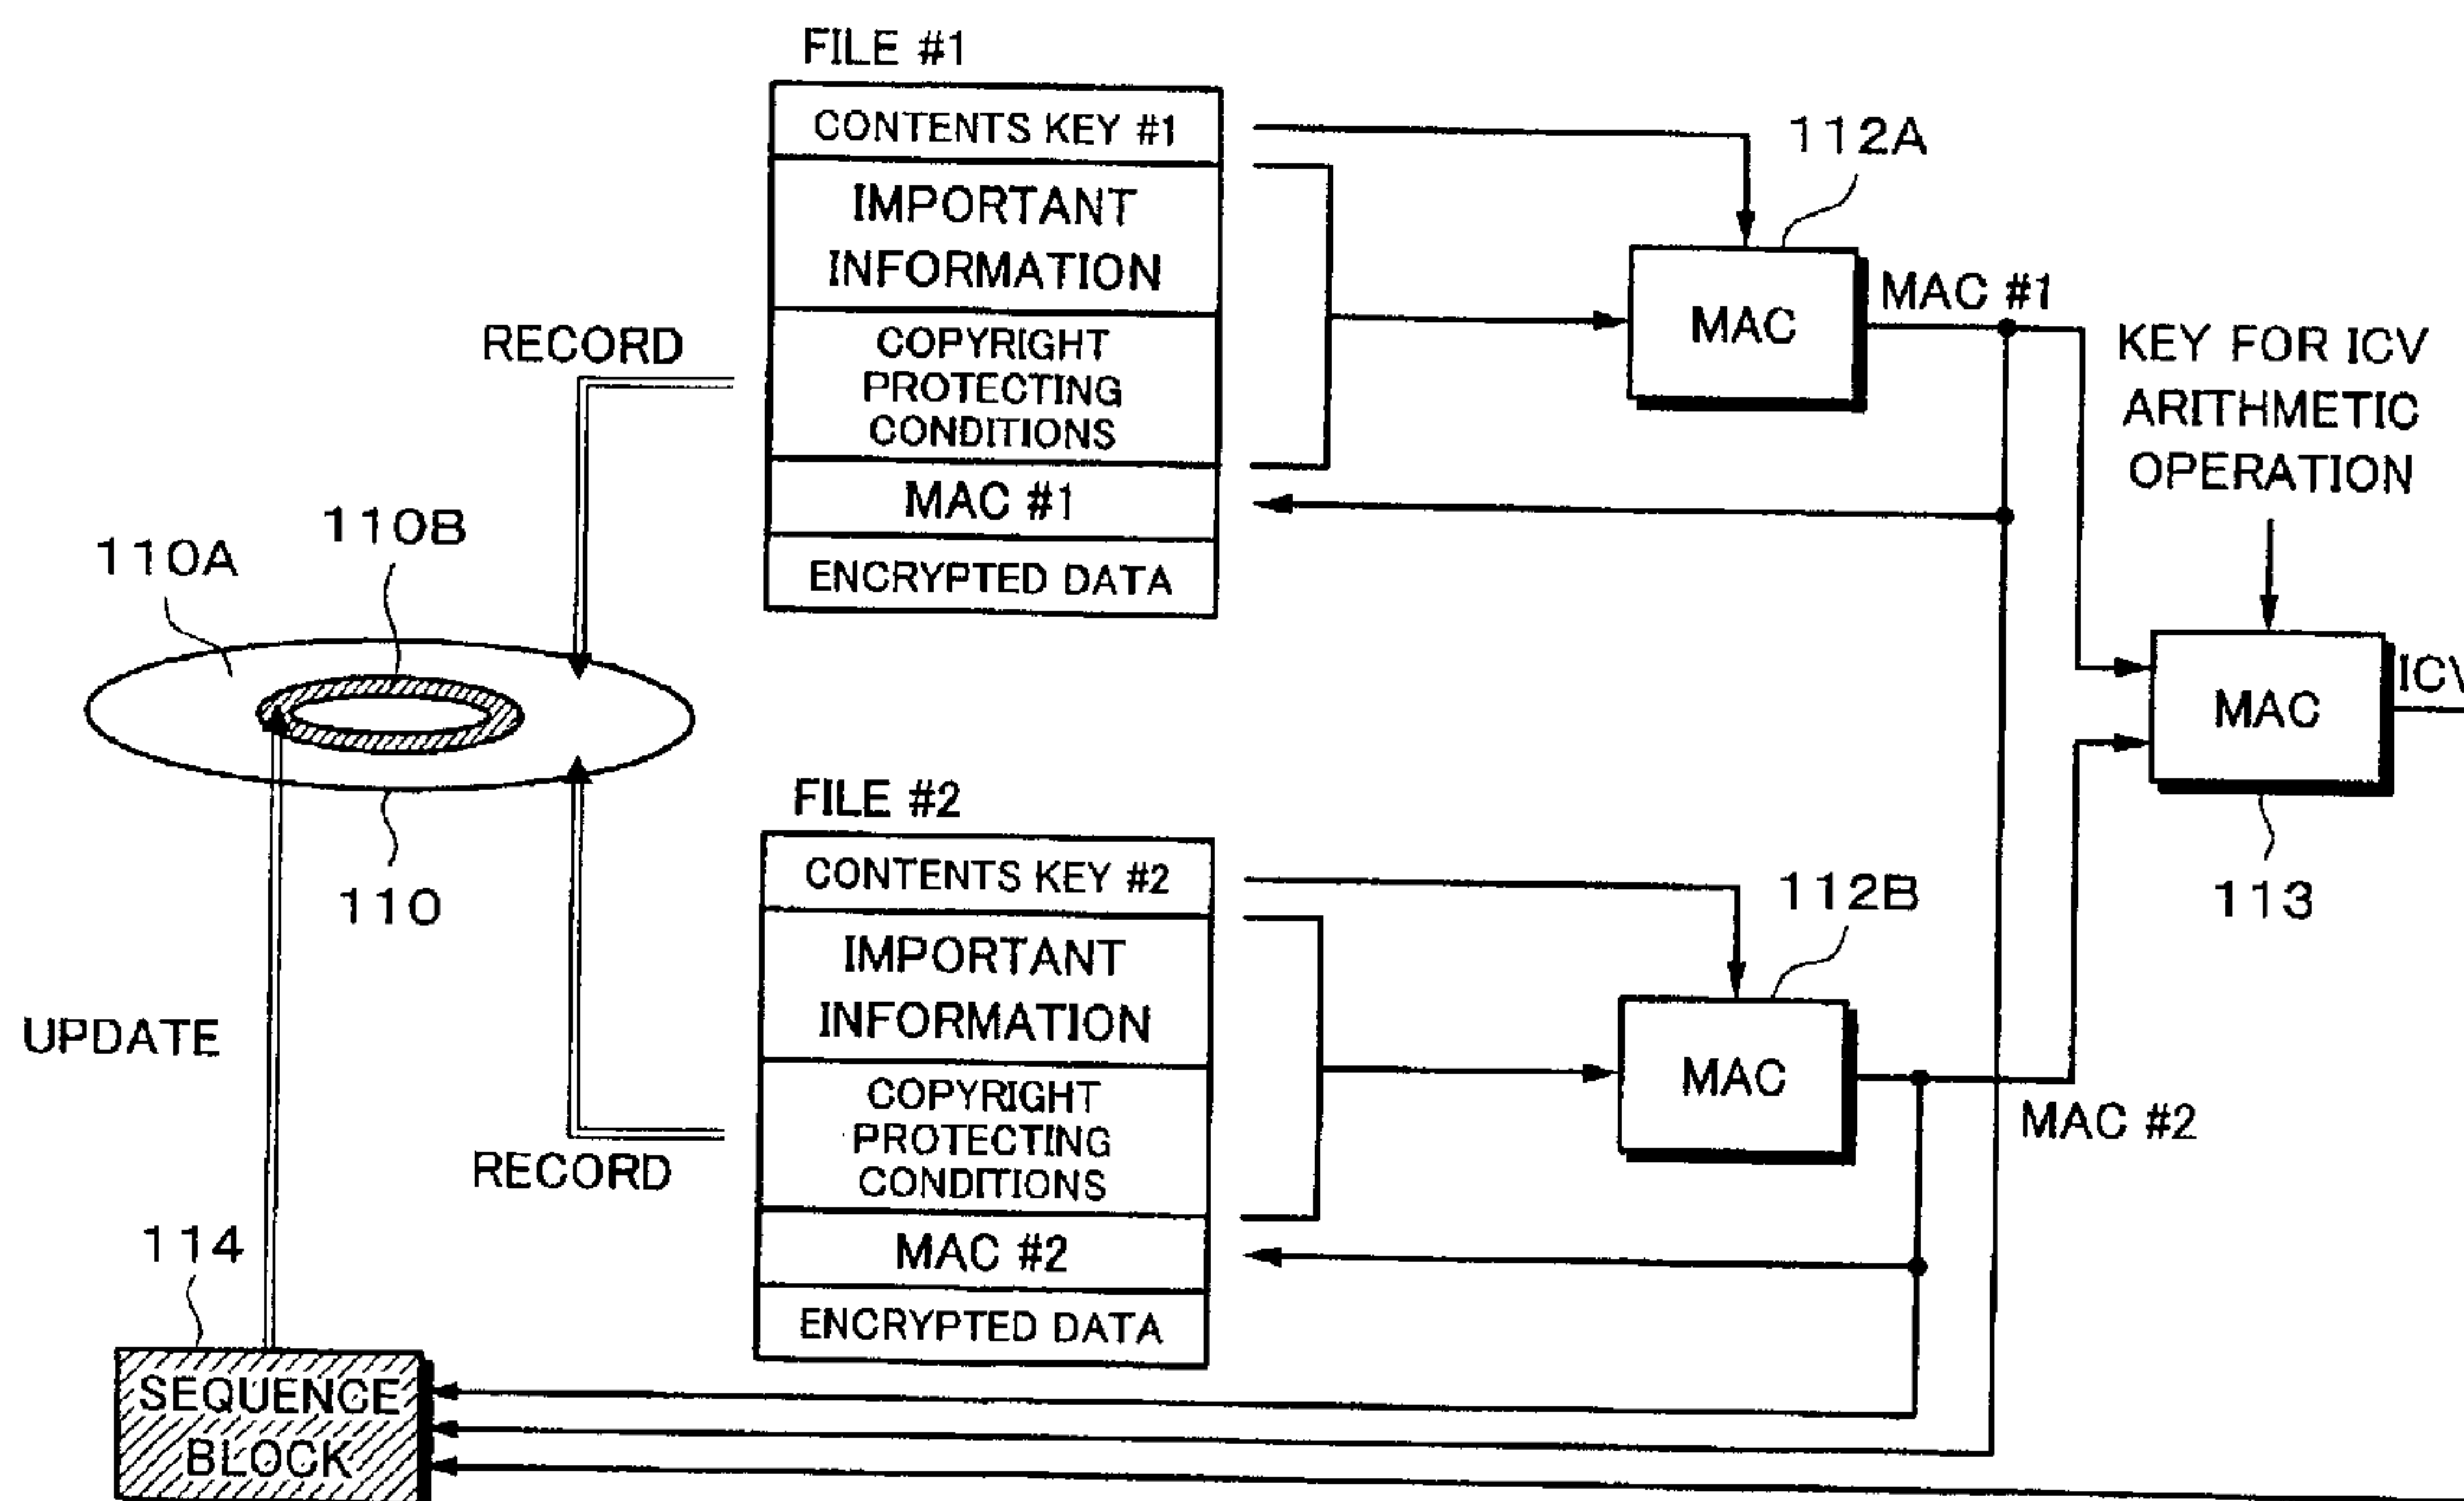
FILE #1

CONTENTS KEY #1

IMPORTANT INFORMATION

COPYRIGHT PROTECTING CONDITIONS

MAC #1

ENCRYPTED DATA

112A

MAC

MAC #1

KEY FOR ICV ARITHMETIC OPERATION

RECORD

110B

110A

MAC

ICV

113

110

FILE #2

CONTENTS KEY #2

IMPORTANT INFORMATION

COPYRIGHT PROTECTING CONDITIONS

MAC #2

ENCRYPTED DATA

112B

MAC

MAC #2

UPDATE

RECORD

114

SEQUENCE BLOCK